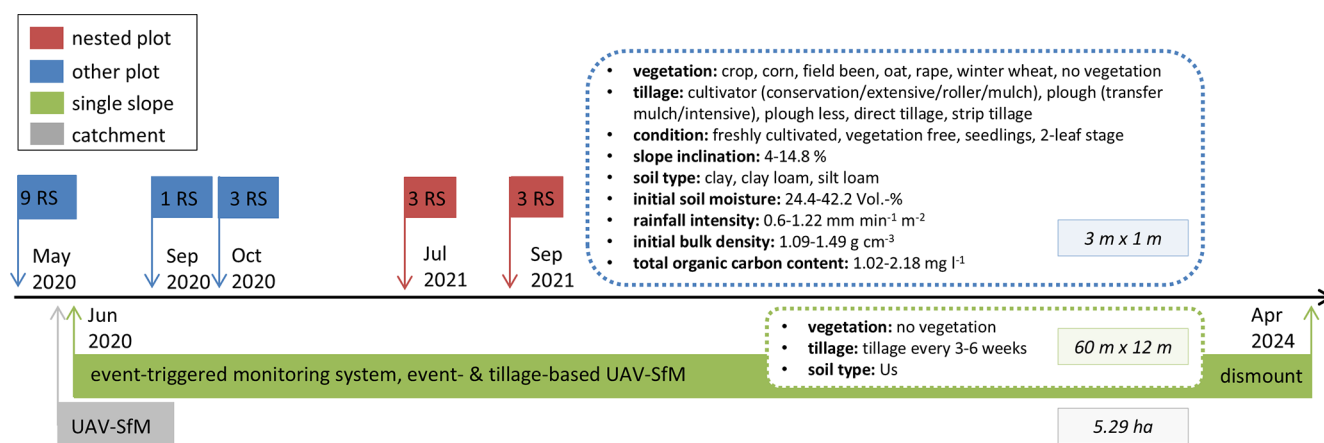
nested plot
other plot
single slope
catchment

9 RS
May 2020

1 RS
Sep 2020

3 RS
Oct 2020

3 RS
Jul 2021

3 RS
Sep 2021

- **vegetation:** crop, corn, field been, oat, rape, winter wheat, no vegetation
- **tillage:** cultivator (conservation/extensive/roller/mulch), plough (transfer mulch/intensive), plough less, direct tillage, strip tillage
- **condition:** freshly cultivated, vegetation free, seedlings, 2-leaf stage
- **slope inclination:** 4-14.8 %
- **soil type:** clay, clay loam, silt loam
- **initial soil moisture:** 24.4-42.2 Vol.-%
- **rainfall intensity:** 0.6-1.22 mm min$^{-1}$ m$^{-2}$
- **initial bulk density:** 1.09-1.49 g cm$^{-3}$
- **total organic carbon content:** 1.02-2.18 mg l$^{-1}$

3 m x 1 m

Jun 2020

event-triggered monitoring system, event- & tillage-based UAV-SfM

- **vegetation:** no vegetation
- **tillage:** tillage every 3-6 weeks
- **soil type:** Us

60 m x 12 m

Apr 2024

dismount

UAV-SfM

5.29 ha